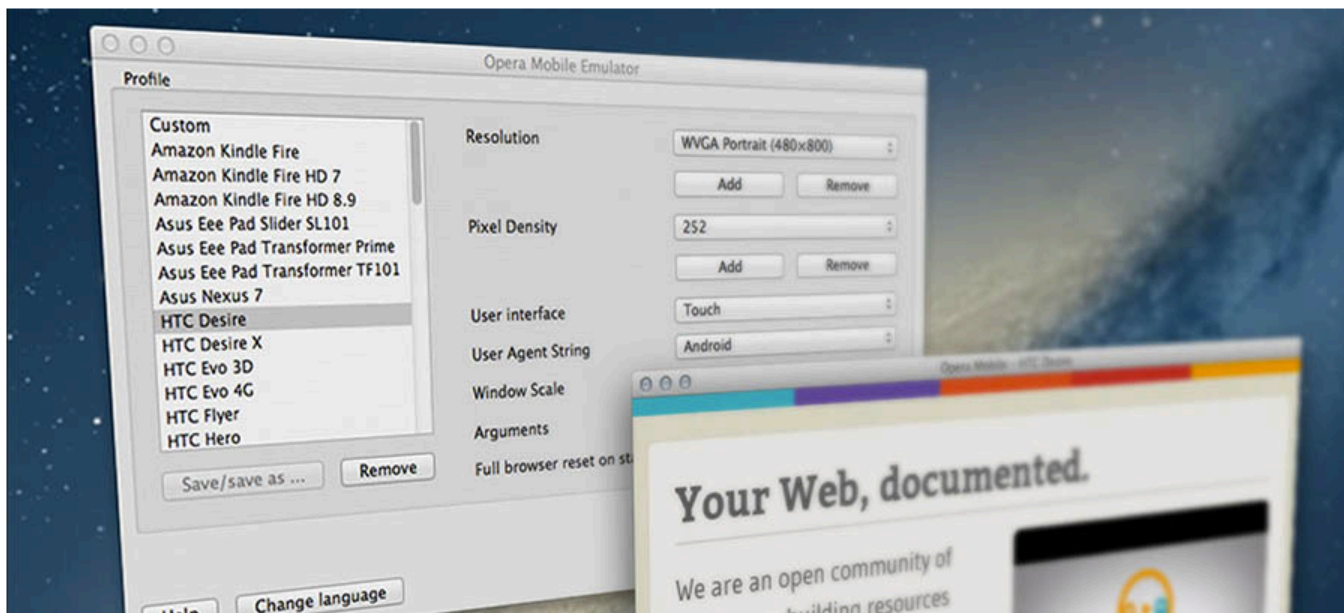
Opera Mobile Emulator

Profile

Custom
Amazon Kindle Fire
Amazon Kindle Fire HD 7
Amazon Kindle Fire HD 8.9
Asus Eee Pad Slider SL101
Asus Eee Pad Transformer Prime
Asus Eee Pad Transformer TF101
Asus Nexus 7
HTC Desire
HTC Desire X
HTC Evo 3D
HTC Evo 4G
HTC Flyer
HTC Hero

Save/save as ...
Remove

Resolution
WVGA Portrait (480x800)
Add
Remove

Pixel Density
252
Add
Remove

User interface
Touch

User Agent String
Android

Window Scale

Arguments

Full browser reset on st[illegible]

Help
Change language

Opera Mobile - HTC Desire

Your Web, documented.

We are an open community of
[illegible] building resources